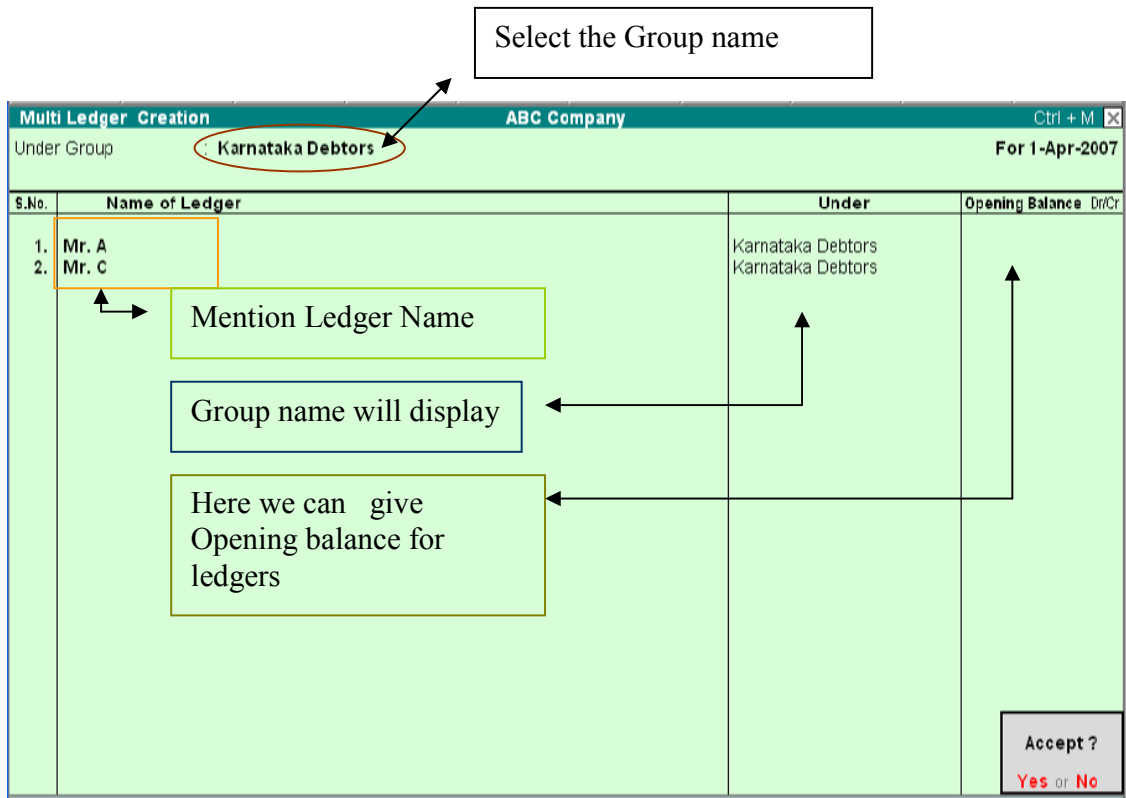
Select the Group name

Multi Ledger Creation
ABC Company
Ctrl + M

Under Group : Karnataka Debtors
For 1-Apr-2007

| S.No. | Name of Ledger | Under | Opening Balance Dr/Cr |
|---|---|---|---|
| 1. | Mr. A | Karnataka Debtors | |
| 2. | Mr. C | Karnataka Debtors | |

Mention Ledger Name

Group name will display

Here we can give Opening balance for ledgers

Accept ?
Yes or No